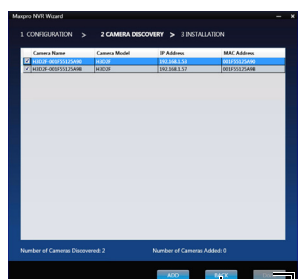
Maxpro NVR Wizard

1 CONFIGURATION > 2 CAMERA DISCOVERY > 3 INSTALLATION

| | Camera Name | Camera Model | IP Address | MAC Address |
|---|---|---|---|---|
| ☑ | H3D3F-001F55125A98 | H3D3F | 192.168.1.14 | 001F55125A98 |
| ☑ | H3D3F-001F55125A98 | H3D3F | 192.168.1.57 | 001F55125A98 |

Number of Cameras Discovered: 2

Number of Cameras Added: 0

ADD

BACK

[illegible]